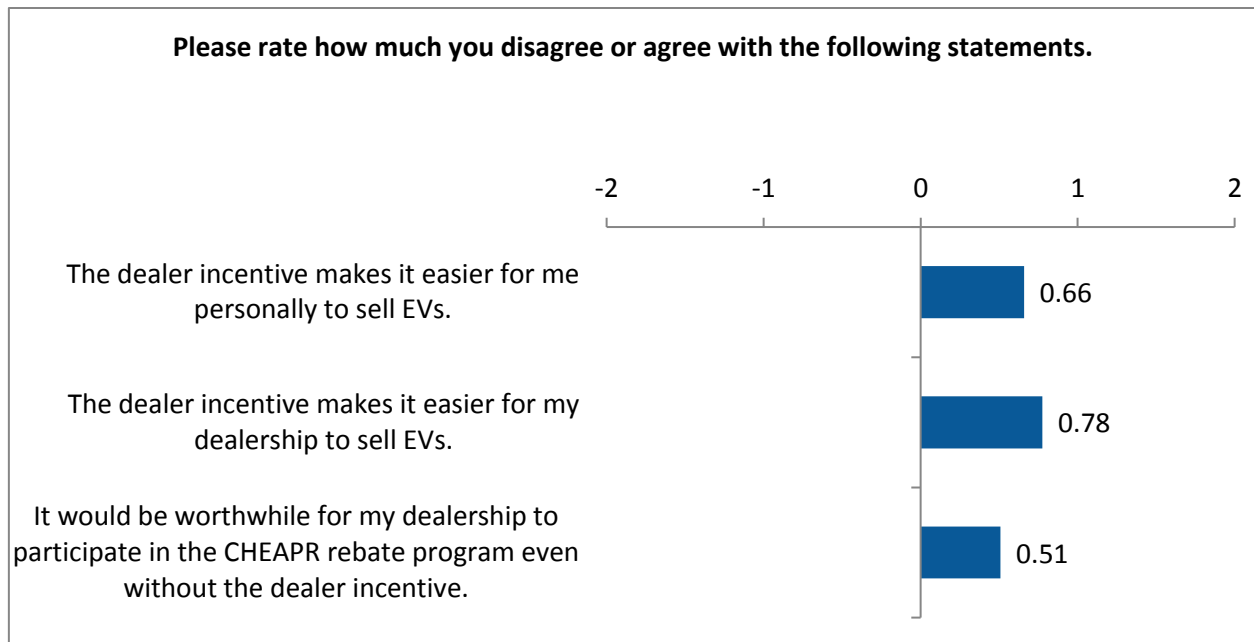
Please rate how much you disagree or agree with the following statements.

-2
-1
0
1
2

The dealer incentive makes it easier for me personally to sell EVs.
0.66

The dealer incentive makes it easier for my dealership to sell EVs.
0.78

It would be worthwhile for my dealership to participate in the CHEAPR rebate program even without the dealer incentive.
0.51